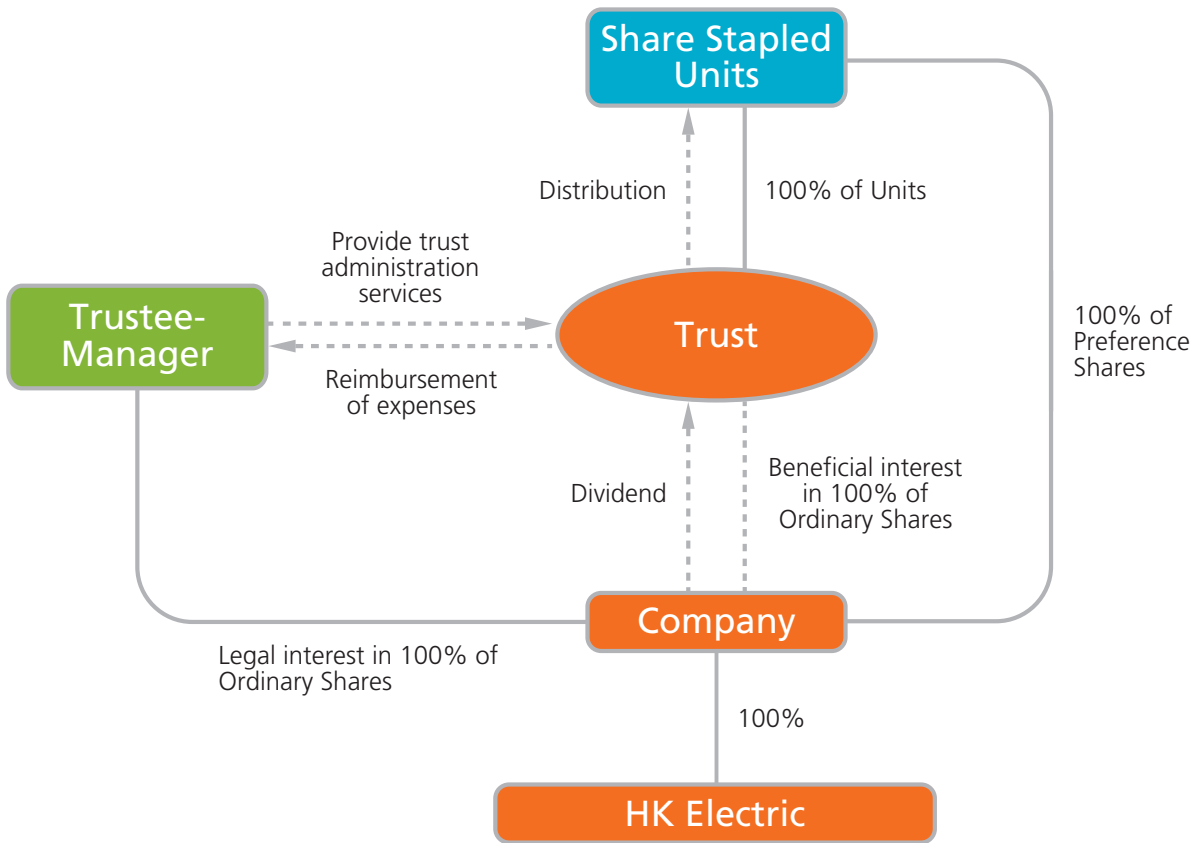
Share Stapled Units

Distribution

100% of Units

Provide trust administration services

Trustee-Manager

Trust

100% of Preference Shares

Reimbursement of expenses

Dividend

Beneficial interest in 100% of Ordinary Shares

Company

Legal interest in 100% of Ordinary Shares

100%

HK Electric